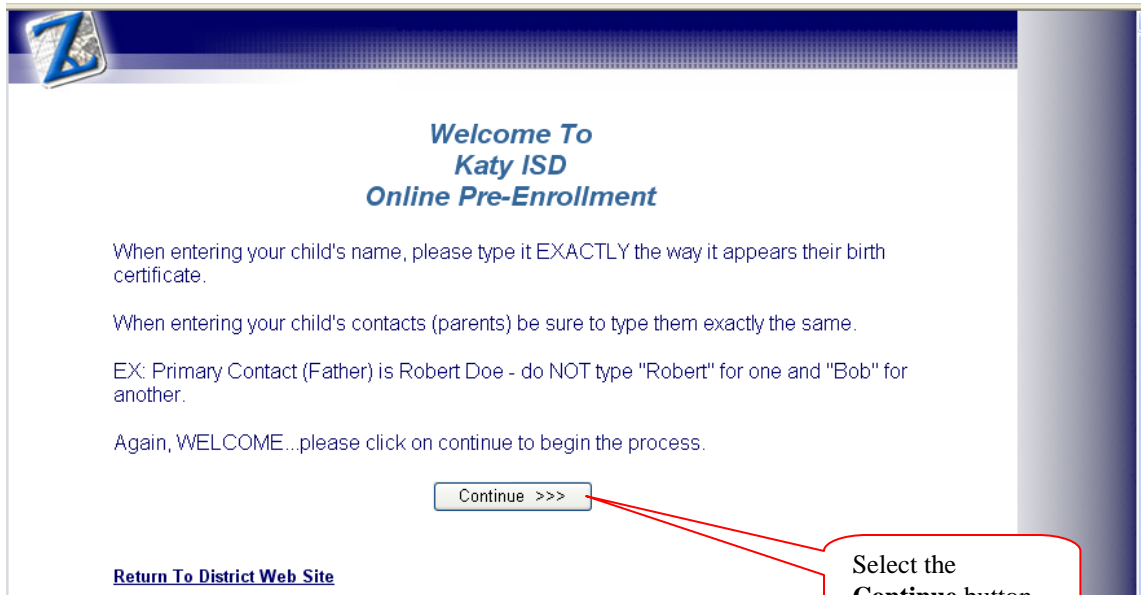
Welcome To
Katy ISD
Online Pre-Enrollment

When entering your child's name, please type it EXACTLY the way it appears their birth certificate.

When entering your child's contacts (parents) be sure to type them exactly the same.

EX: Primary Contact (Father) is Robert Doe - do NOT type "Robert" for one and "Bob" for another.

Again, WELCOME...please click on continue to begin the process.

Continue >>>

Return To District Web Site

Select the **Continue** button